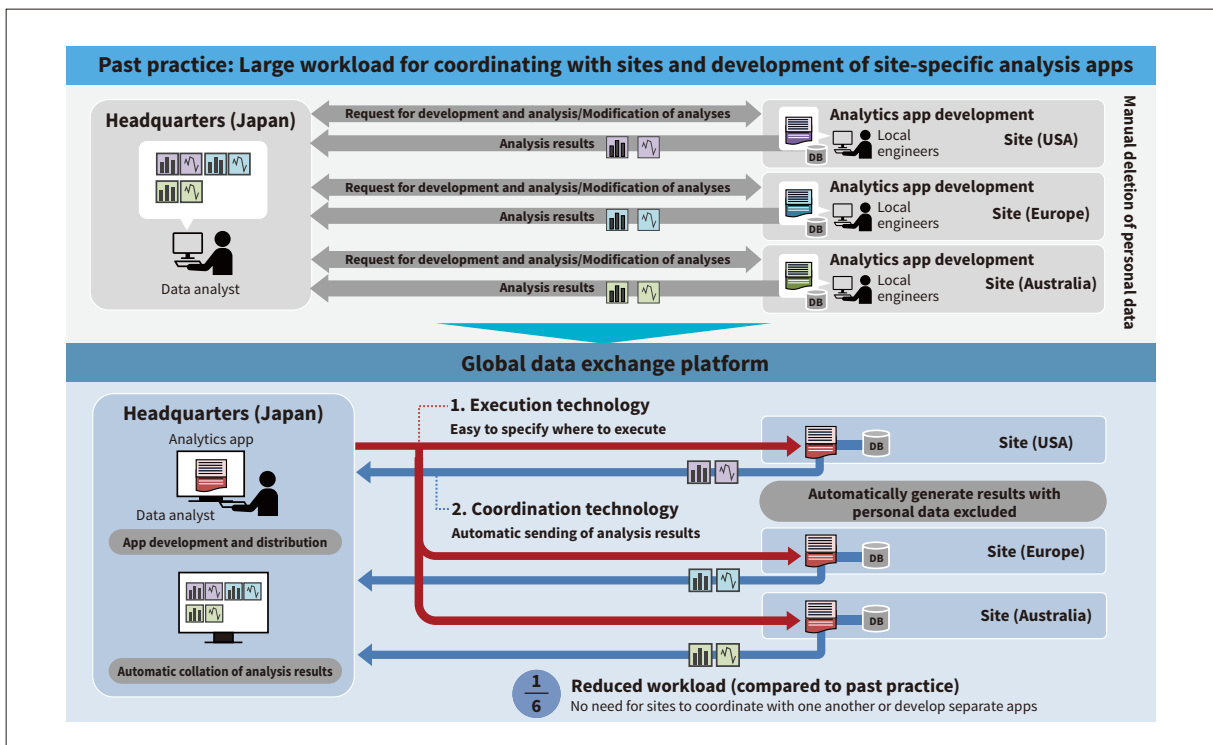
Past practice: Large workload for coordinating with sites and development of site-specific analysis apps

Headquarters (Japan)

Data analyst

Request for development and analysis/Modification of analyses

Analysis results

Analytics app development

DB

Local engineers

Site (USA)

Request for development and analysis/Modification of analyses

Analysis results

Analytics app development

DB

Local engineers

Site (Europe)

Request for development and analysis/Modification of analyses

Analysis results

Analytics app development

DB

Local engineers

Site (Australia)

Manual deletion of personal data

Global data exchange platform

Headquarters (Japan)

Analytics app

Data analyst

App development and distribution

Automatic collation of analysis results

1. Execution technology
Easy to specify where to execute

2. Coordination technology
Automatic sending of analysis results

DB

Site (USA)

Automatically generate results with personal data excluded

DB

Site (Europe)

DB

Site (Australia)

$\frac{1}{6}$

Reduced workload (compared to past practice)
No need for sites to coordinate with one another or develop separate apps